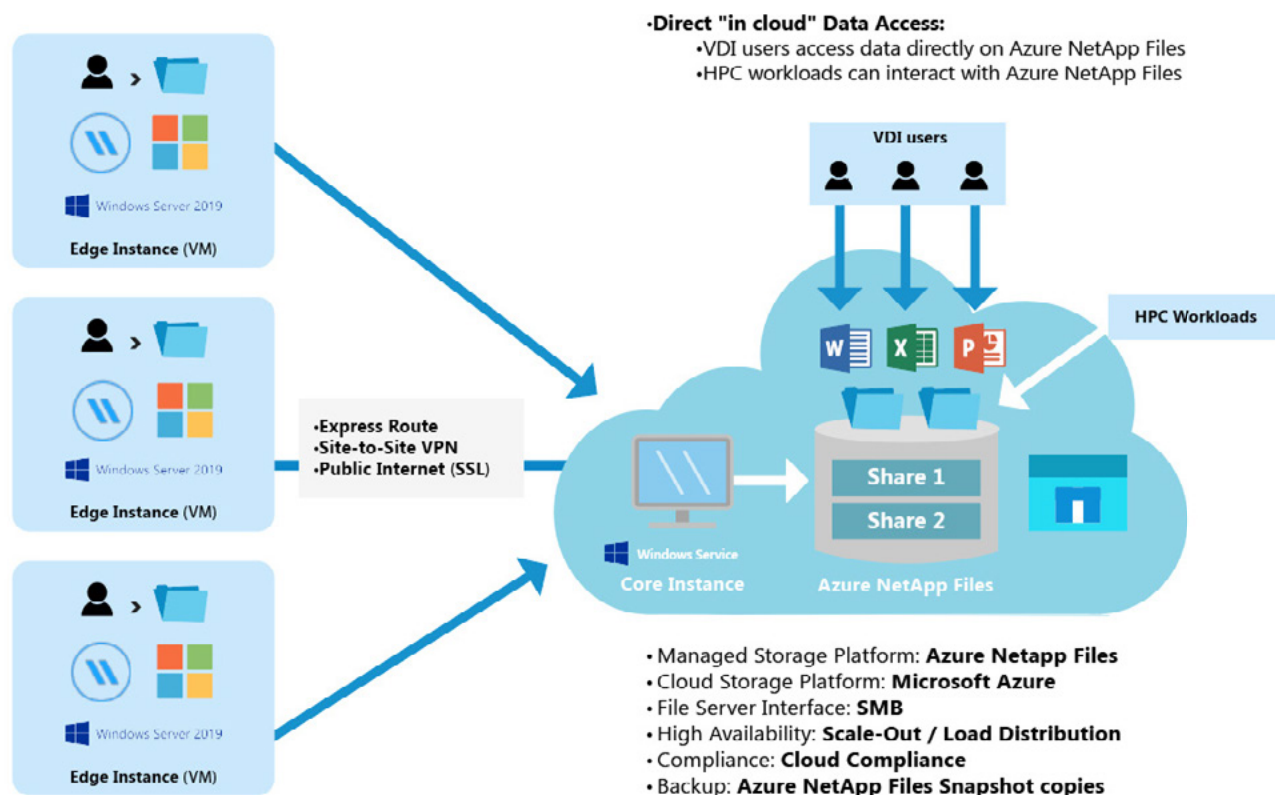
•Direct "in cloud" Data Access:
•VDI users access data directly on Azure NetApp Files
•HPC workloads can interact with Azure NetApp Files

Windows Server 2019
Edge Instance (VM)

Windows Server 2019
Edge Instance (VM)

Windows Server 2019
Edge Instance (VM)

•Express Route
•Site-to-Site VPN
•Public Internet (SSL)

VDI users

HPC Workloads

Share 1
Share 2

Windows Service
Core Instance
Azure NetApp Files

• Managed Storage Platform: Azure Netapp Files
• Cloud Storage Platform: Microsoft Azure
• File Server Interface: SMB
• High Availability: Scale-Out / Load Distribution
• Compliance: Cloud Compliance
• Backup: Azure NetApp Files Snapshot copies